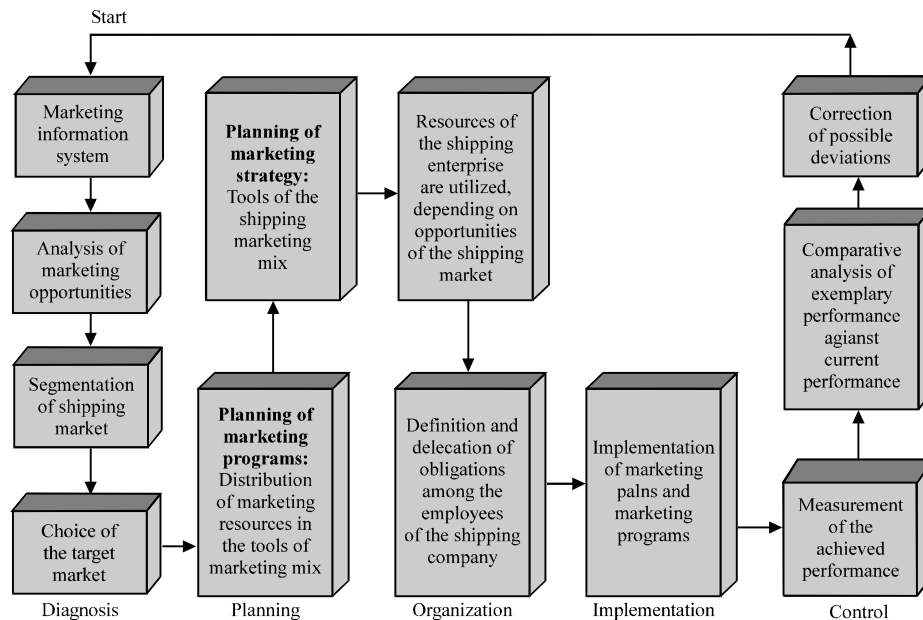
Start

Marketing information system

Analysis of marketing opportunities

Segmentation of shipping market

Choice of the target market

Diagnosis

**Planning of marketing strategy:** Tools of the shipping marketing mix

**Planning of marketing programs:** Distribution of marketing resources in the tools of marketing mix

Planning

Resources of the shipping enterprise are utilized, depending on opportunities of the shipping market

Definition and delecation of obligations among the employees of the shipping company

Organization

Implementation of marketing palns and marketing programs

Implementation

Correction of possible deviations

Comparative analysis of exemplary performance agianst current performance

Measurement of the achieved performance

Control